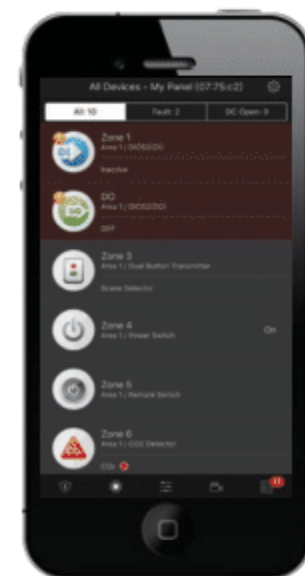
All Devices - My Panel (07:75:c2)

All 10

Fault: 2

DC Open: 0

Zone 1
Area 1 / DI/DO

Inactive

DO
Area 1 / DI/DO

Off

Zone 3
Area 1 / Dual Button Transmitter

Scene Selector

Zone 4
Area 1 / Power Switch

On

Zone 5
Area 1 / Remote Switch

Zone 6
Area 1 / CO2 Detector

CO2

11